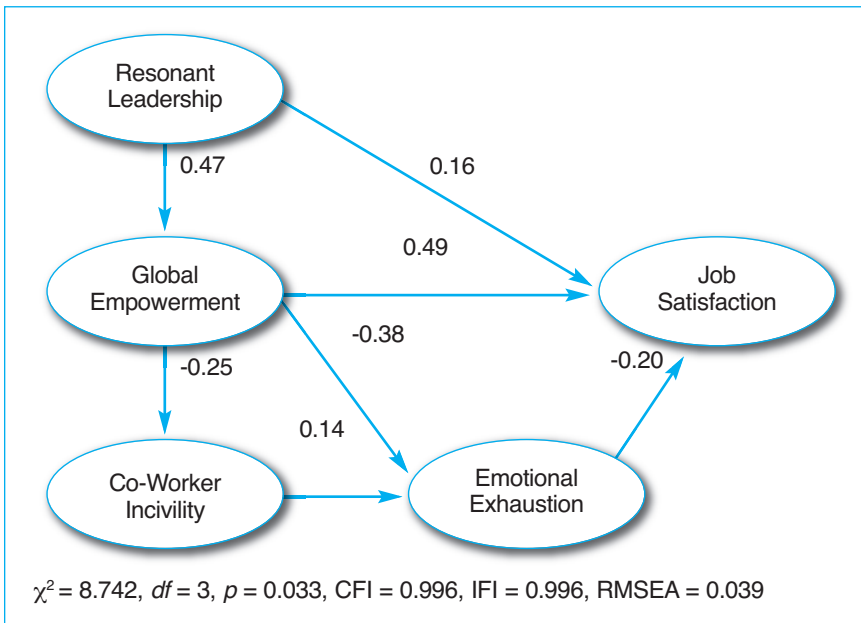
Resonant Leadership

0.47

0.16

0.49

Global Empowerment

Job Satisfaction

-0.38

-0.25

-0.20

0.14

Co-Worker Incivility

Emotional Exhaustion

$\chi^2$ = 8.742, $df$ = 3, $p$ = 0.033, CFI = 0.996, IFI = 0.996, RMSEA = 0.039